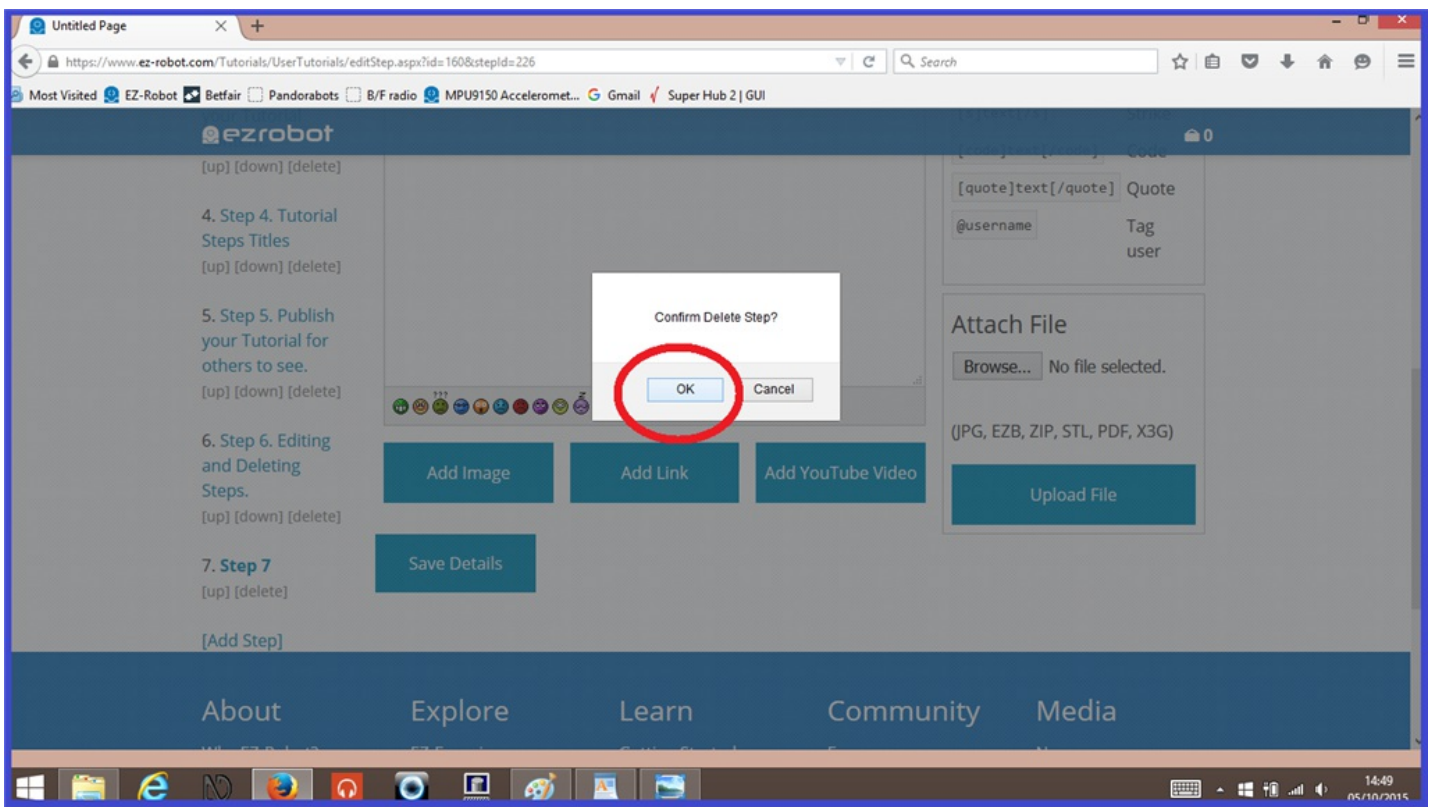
Untitled Page
https://www.ez-robot.com/Tutorials/UserTutorials/editStep.aspx?id=160&stepId=226
Search
Most Visited EZ-Robot Betfair Pandorabots B/F radio MPU9150 Acceleromet... Gmail Super Hub 2 | GUI

ezrobot
0

[up] [down] [delete]

4. Step 4. Tutorial Steps Titles
[up] [down] [delete]

5. Step 5. Publish your Tutorial for others to see.
[up] [down] [delete]

6. Step 6. Editing and Deleting Steps.
[up] [down] [delete]

7. Step 7
[up] [delete]

[Add Step]

[code]text[/code] Code
[quote]text[/quote] Quote
@username Tag user

Confirm Delete Step?
OK Cancel

Attach File
Browse... No file selected.
(JPG, EZB, ZIP, STL, PDF, X3G)
Upload File

Add Image Add Link Add YouTube Video

Save Details

About Explore Learn Community Media

14:49
05/10/2015